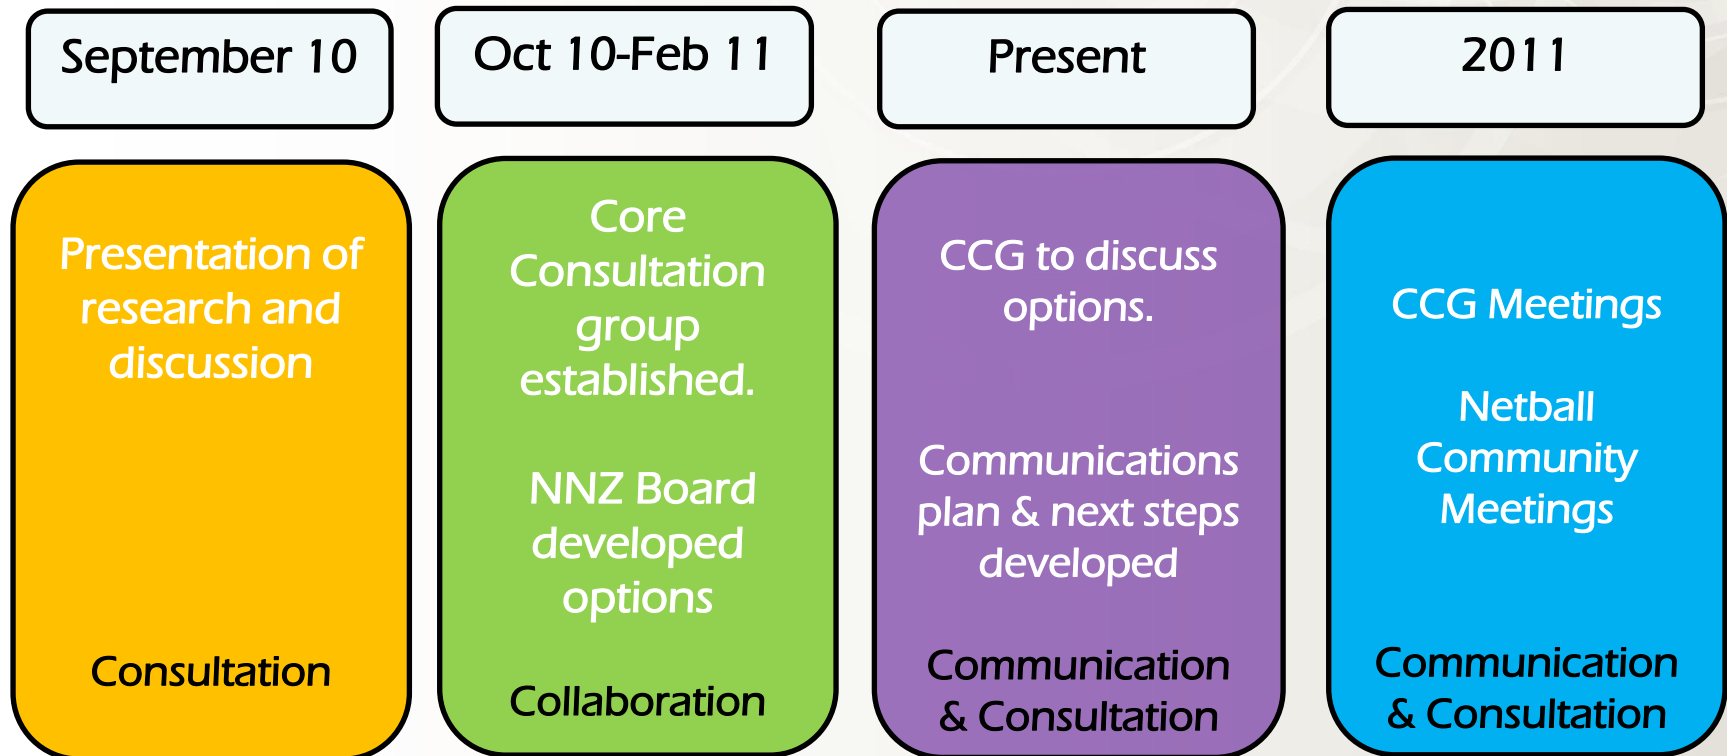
September 10

Oct 10-Feb 11

Present

2011

Presentation of research and discussion

Consultation

Core Consultation group established.

NNZ Board developed options

Collaboration

CCG to discuss options.

Communications plan & next steps developed

Communication & Consultation

CCG Meetings

Netball Community Meetings

Communication & Consultation